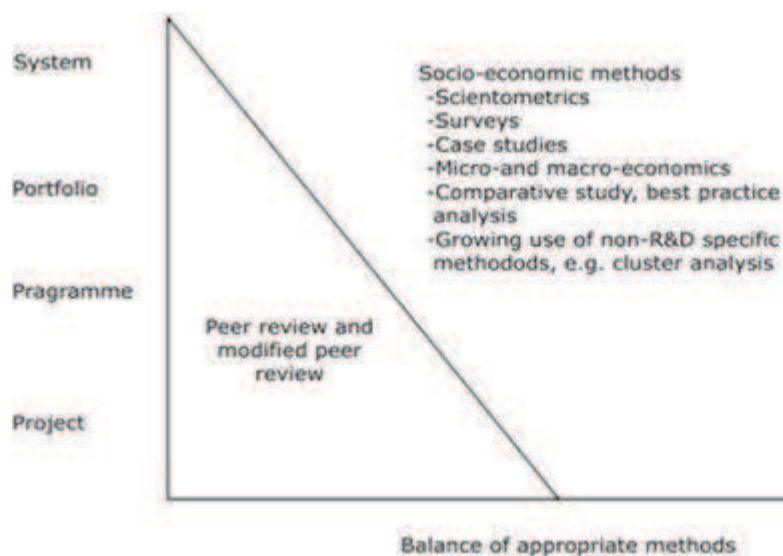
System

Portfolio

Pragramme

Project

Socio-economic methods
-Scientometrics
-Surveys
-Case studies
-Micro-and macro-economics
-Comparative study, best practice analysis
-Growing use of non-R&D specific methodods, e.g. cluster analysis

Peer review and modified peer review

Balance of appropriate methods